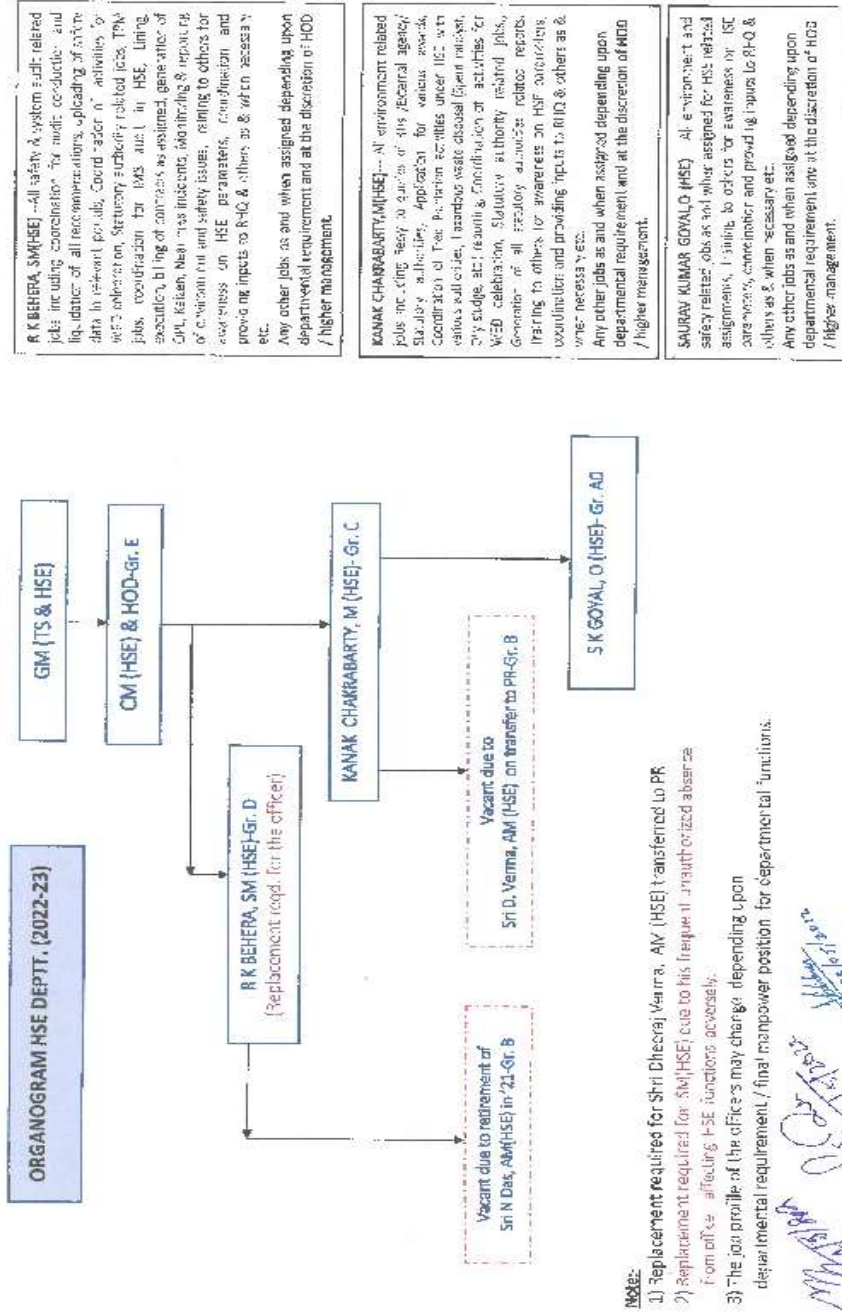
ORGANOGRAM HSE DEPTT. (2022-23)

GM (TS & HSE)

CM (HSE) & HOD-Gr. E

R K BEHERA, SM (HSE)-Gr. D
(Replacement reqd. for the officer)

KANAK CHAKRABARTY, M (HSE)- Gr. C

Vacant due to
Sri D. Verma, AM (HSE) on transfer to PR-Gr. B

S K GOYAL, O (HSE)- Gr. A0

Vacant due to retirement of
Sri N Das, AM(HSE) in '21-Gr. B

R K BEHERA, SM(HSE) --All safety & system audit related jobs including coordination for audit conduction and liquidation of all recommendations, uploading of safety data in relevant portals, Coordination of activities for WED celebration, Statutory authority related jobs, TPM jobs, coordination for IMS audit in HSE, Lining execution, billing of contracts as assigned, generation of CPL, Kaizen, Near miss incidents, Monitoring & reporting of environmental and safety issues, training to others for awareness on HSE parameters, coordination and providing inputs to RHQ & others as & when necessary etc.
Any other jobs as and when assigned depending upon departmental requirement and at the discretion of HOD / higher management.

KANAK CHAKRABARTY, M(HSE)--- All environment related jobs including reply to queries of various External agency/ Statutory authorities, Application for various awards, Coordination of Tree Plantation activities under IOC with various authorities, Hazardous waste disposal (Spent catalyst, oily sludge, etc) reporting, Coordination of activities for WED celebration, Statutory authority related jobs, Generation of all statutory authorities related reports, training to others for awareness on HSE parameters, coordination and providing inputs to RHQ & others as & when necessary etc.
Any other jobs as and when assigned depending upon departmental requirement and at the discretion of HOD / higher management.

SAURAV KUMAR GOYAL,O (HSE) All environment and safety related jobs as and when assigned for HSE related assignments, Training to others for awareness on HSE parameters, coordination and providing inputs to RHQ & others as & when necessary etc.
Any other jobs as and when assigned depending upon departmental requirement and at the discretion of HOD / higher management.

Note:
1) Replacement required for Shri Dheeraj Verma, AM (HSE) transferred to PR
2) Replacement required for SM(HSE) due to his frequent unauthorized absence from office affecting HSE functions adversely.
3) The job profile of the officers may change depending upon departmental requirement / final manpower position for departmental functions.

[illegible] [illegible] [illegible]